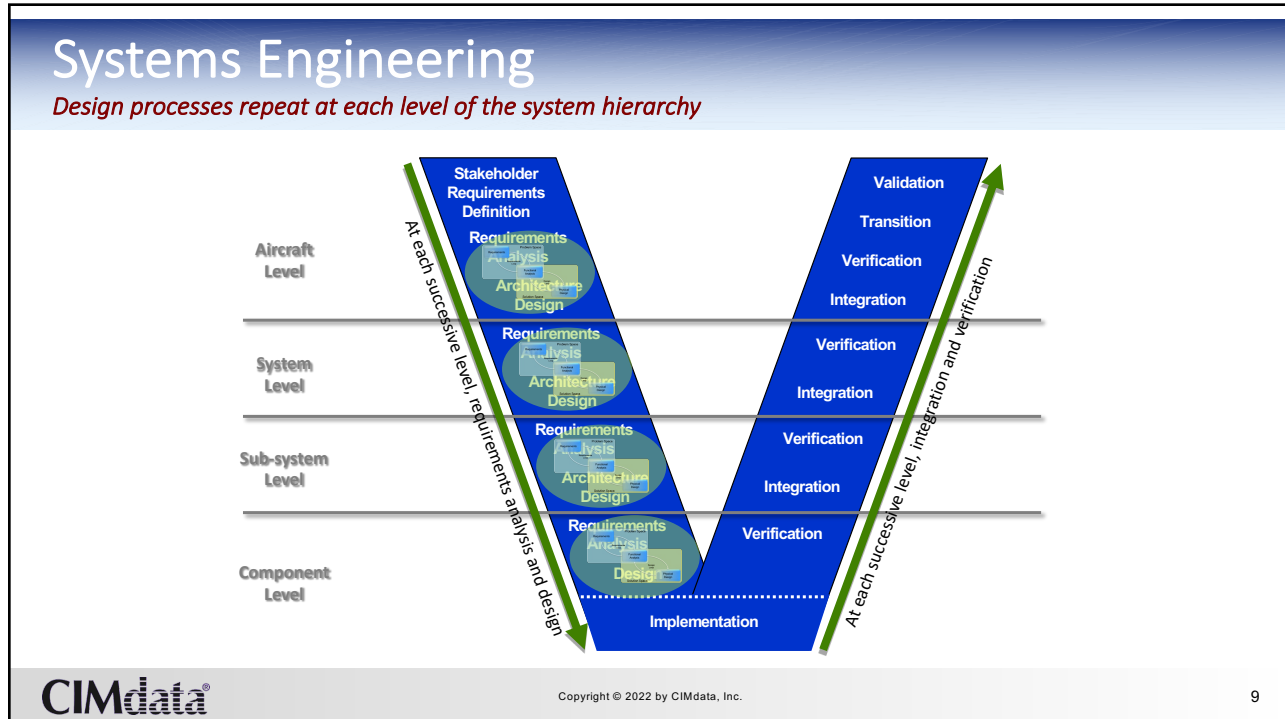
Systems Engineering

Design processes repeat at each level of the system hierarchy

Aircraft Level

System Level

Sub-system Level

Component Level

At each successive level, requirements analysis and design

Stakeholder Requirements Definition

Requirements Analysis

Architecture Design

Requirements Analysis

Architecture Design

Requirements Analysis

Architecture Design

Requirements Analysis

Design

Implementation

Validation

Transition

Verification

Integration

Verification

Integration

Verification

Integration

Verification

At each successive level, integration and verification

CIMdata®

Copyright © 2022 by CIMdata, Inc.

9